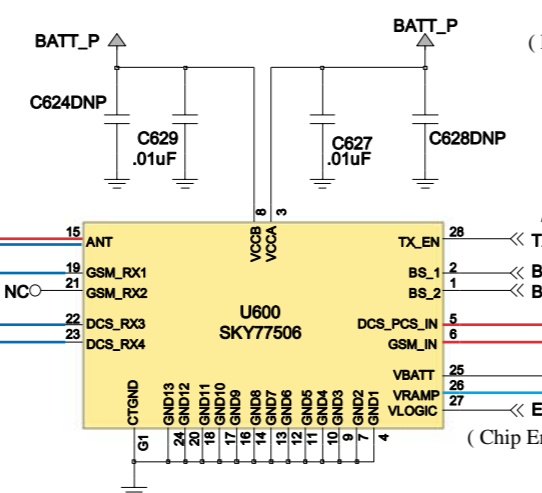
BATT_P

BATT_P

( I

C624DNP

C629
.01uF

C627
.01uF

C628DNP

8 VCCB
3 VCCA

15 ANT
19 GSM_RX1
NC 21 GSM_RX2
22 DCS_RX3
23 DCS_RX4

U600
SKY77506

28 TX_EN
2 BS_1
1 BS_2
5 DCS_PCS_IN
6 GSM_IN
25 VBATT
26 VRAMP
27 VLOGIC

T
B
B
E

CTGND G1
GND13 24
GND12 20
GND11 18
GND10 17
GND9 16
GND8 14
GND7 13
GND6 12
GND5 11
GND4 10
GND3 9
GND2 7
GND1 4

( Chip E